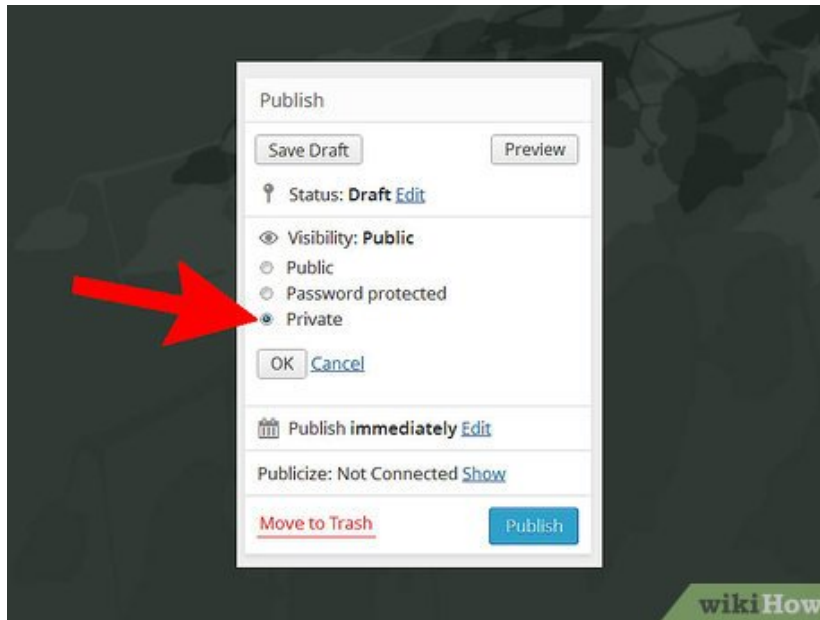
Publish

Save Draft

Preview

Status: Draft Edit

Visibility: Public

Public

Password protected

Private

OK Cancel

Publish immediately Edit

Publicize: Not Connected Show

Move to Trash

Publish

wikiHow